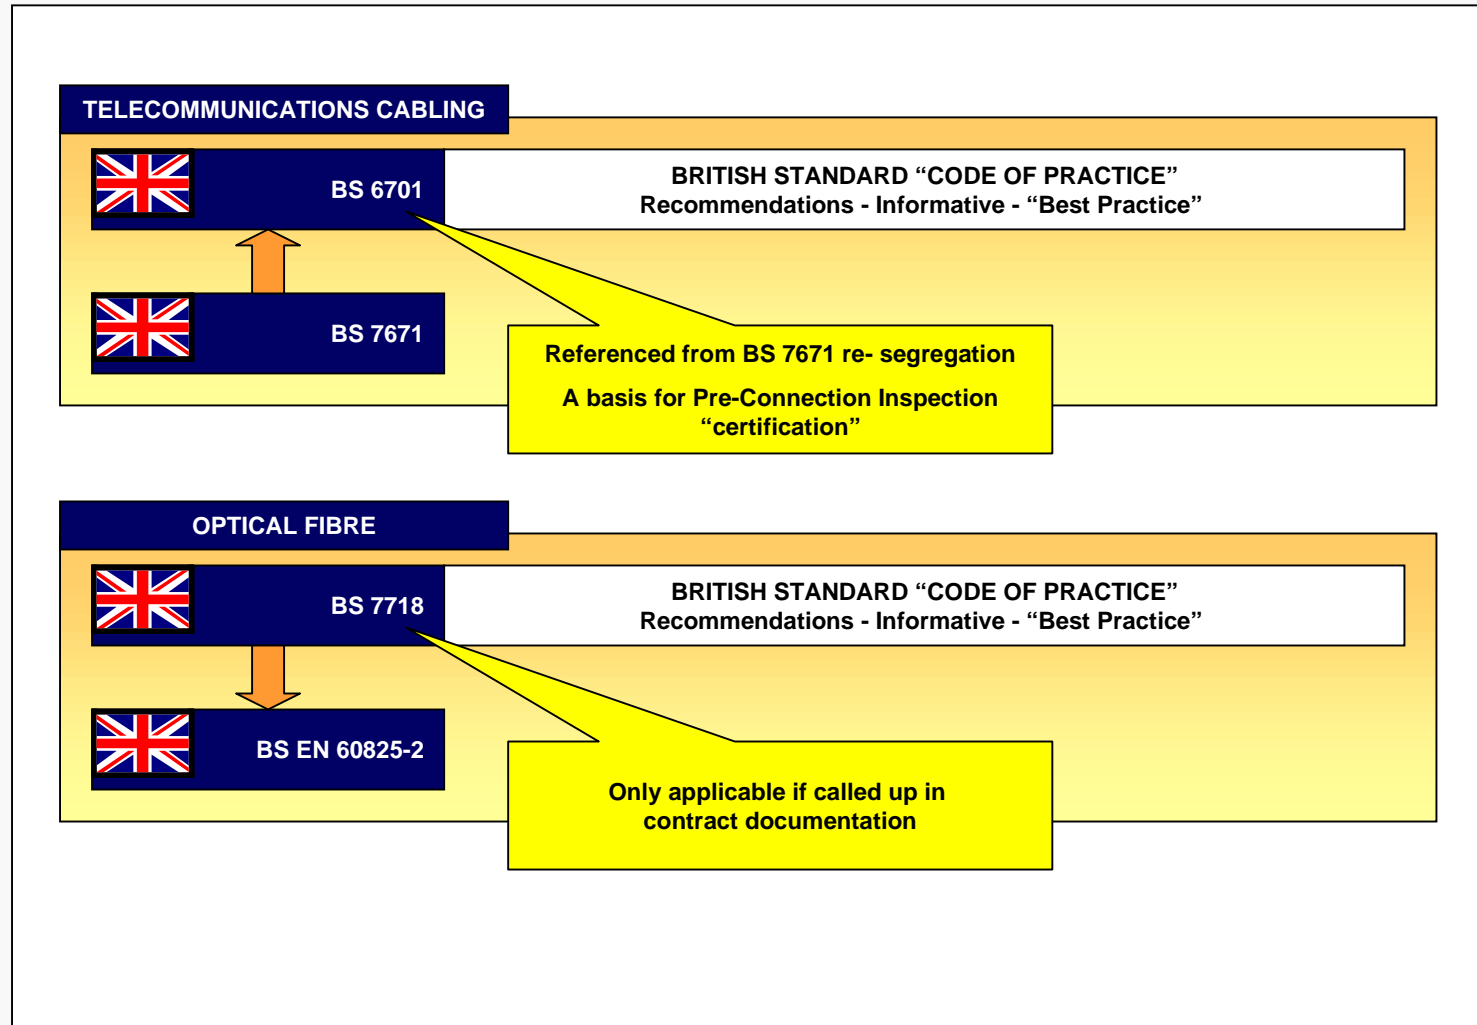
TELECOMMUNICATIONS CABLING

BS 6701

BRITISH STANDARD “CODE OF PRACTICE”
Recommendations - Informative - “Best Practice”

BS 7671

Referenced from BS 7671 re- segregation

A basis for Pre-Connection Inspection “certification”

OPTICAL FIBRE

BS 7718

BRITISH STANDARD “CODE OF PRACTICE”
Recommendations - Informative - “Best Practice”

BS EN 60825-2

Only applicable if called up in contract documentation